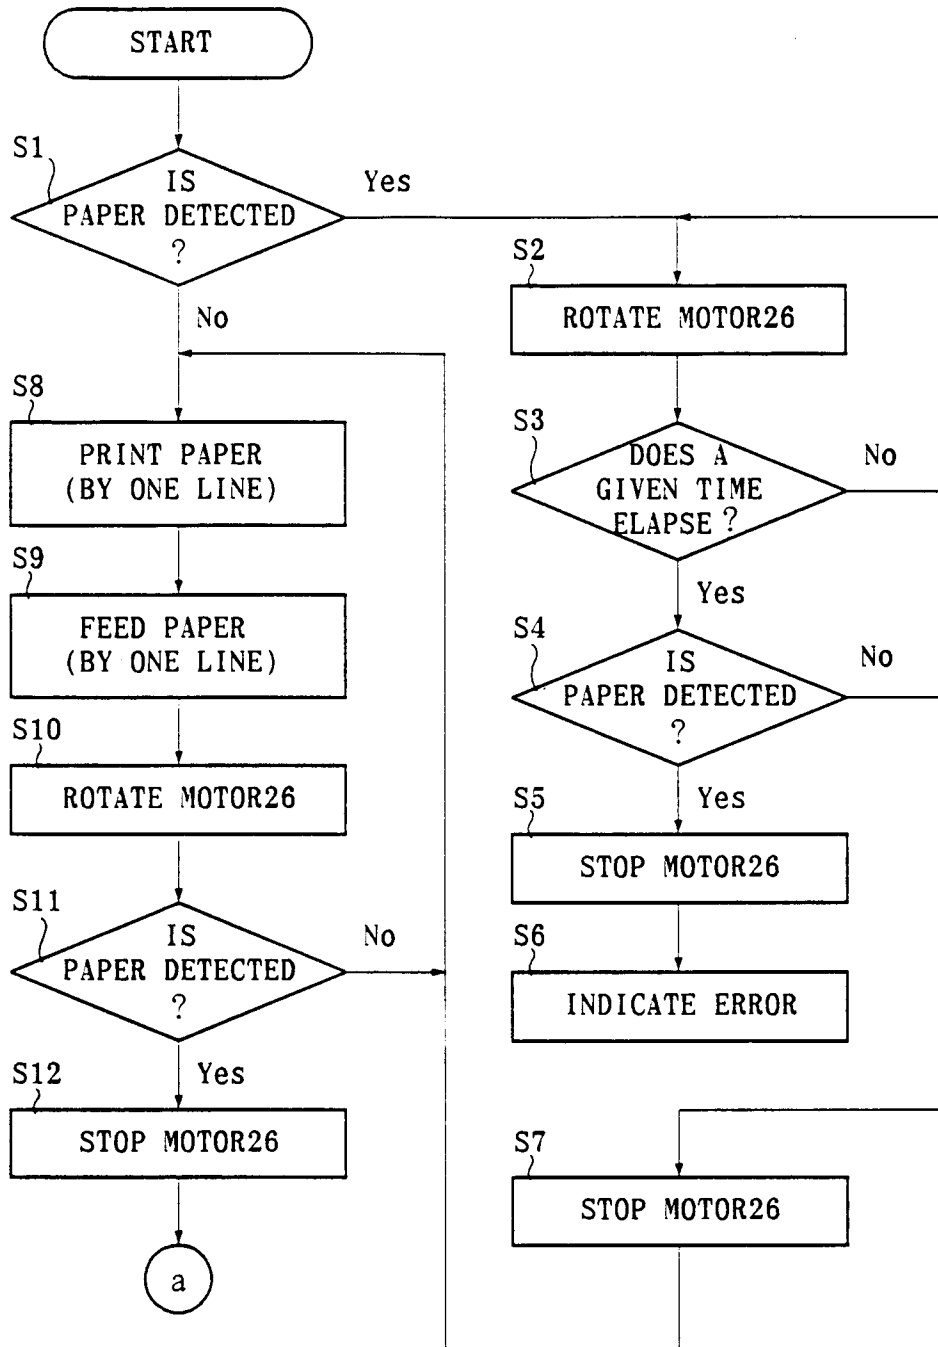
START

S1

IS PAPER DETECTED ?

Yes

No

S2

ROTATE MOTOR26

S8

PRINT PAPER (BY ONE LINE)

S3

DOES A GIVEN TIME ELAPSE ?

No

Yes

S9

FEED PAPER (BY ONE LINE)

S4

IS PAPER DETECTED ?

No

S10

ROTATE MOTOR26

Yes

S5

STOP MOTOR26

S11

IS PAPER DETECTED ?

No

S6

INDICATE ERROR

Yes

S12

STOP MOTOR26

S7

STOP MOTOR26

a